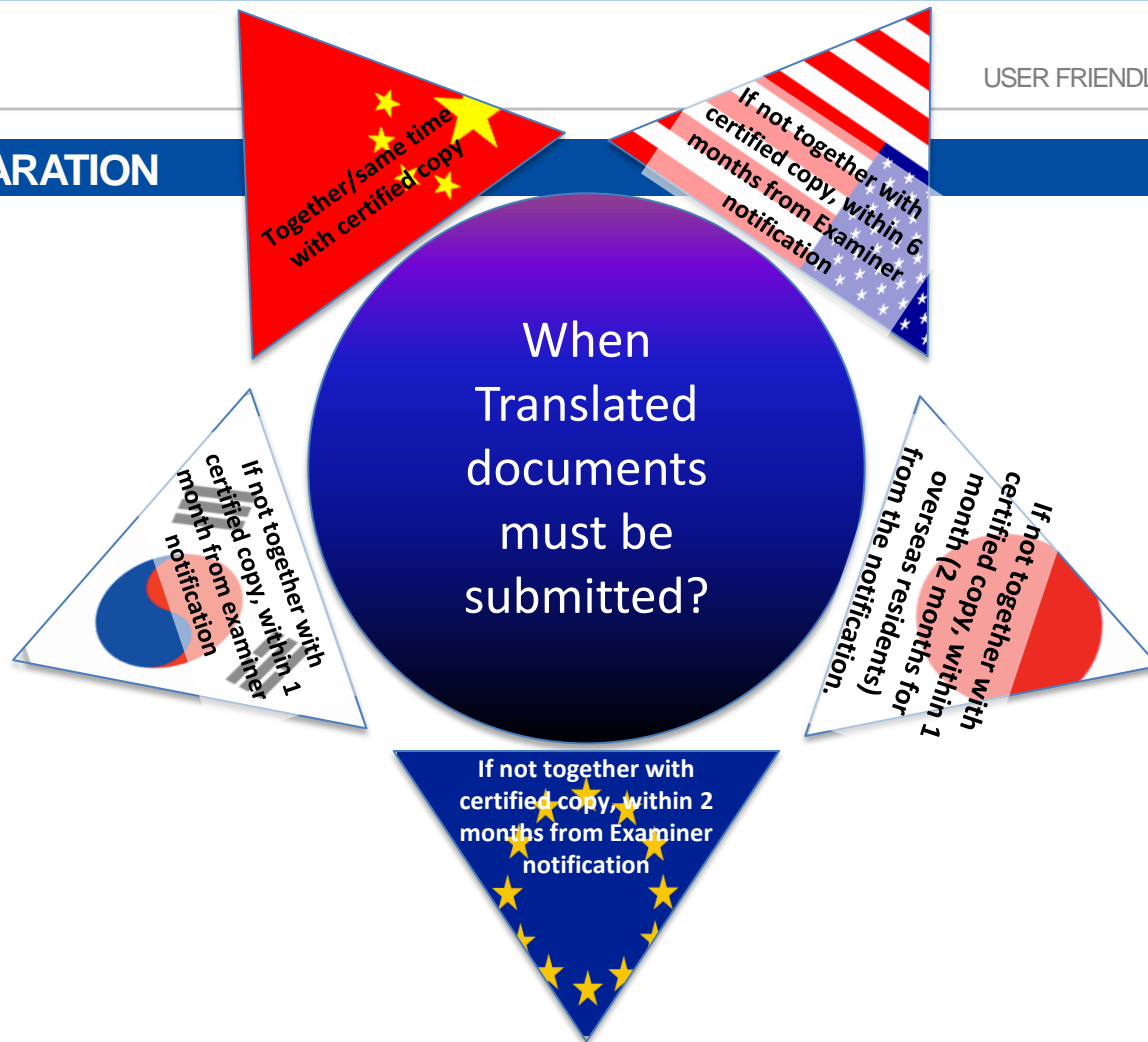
USER FRIENDL

ARATION

Together/same time with certified copy

If not together with certified copy, within 6 months from Examiner notification

When Translated documents must be submitted?

If not together with certified copy, within 1 month from examiner notification

If not together with certified copy, within 1 month (2 months for overseas residents) from the notification.

If not together with certified copy, within 2 months from Examiner notification